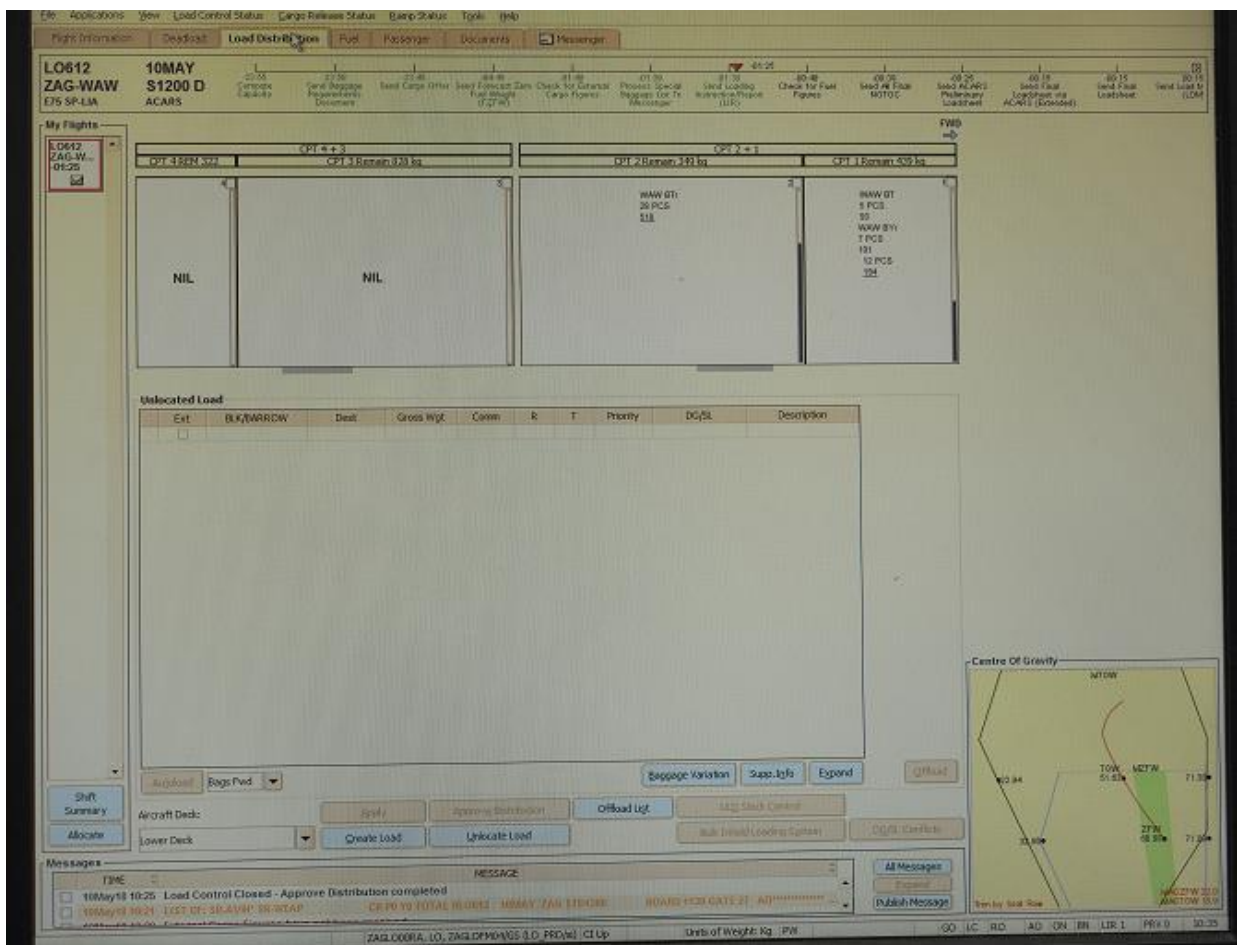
File Applications View Load Control Status Cargo Release Status Ramp Status Tools Help

Flight Information | Deadload | Load Distribution | Fuel | Passenger | Documents | Messenger

LO612
ZAG-WAW
E75 SP-LIA

10MAY
S1200 D
ACARS

-01:25

Compute Capacity | Send Baggage Requirements Document | Send Cargo Offer | Send Forecast Zero Fuel Weight (FZFW) | Check for External Cargo Figures | Process Special Baggage (or To Messenger) | Send Loading Instruction/Report (LIR) | Check for Fuel Figures | Send All Final NOTOC | Send ACARS Preliminary Loadsheet | Send Final Loadsheet via ACARS (Extended) | Send Final Loadsheet | Send Load Message (LDM)

My Flights
LO612
ZAG-W...
-01:25

FWD

CPT 4 + 3
CPT 4 REM 322 | CPT 3 Remain 828 kg

CPT 2 + 1
CPT 2 Remain 349 kg | CPT 1 Remain 409 kg

NIL

NIL

WAW BY:
26 PCS
518

WAW BT
5 PCS
93
WAW BY:
7 PCS
101
12 PCS
194

Unlocated Load

| Ext | BLK/BARROW | Dest | Gross Wgt | Comm | R | T | Priority | DG/SL | Description |
|---|---|---|---|---|---|---|---|---|---|
| | | | | | | | | | |

Autoload Bags Fwd

Baggage Variation | Supp.Info | Expand | Offload

Shift Summary
Allocate

Aircraft Deck:
Lower Deck

Apply | Approve Distribution | Offload List | ULD Stack Control
Create Load | Unlocate Load | Bulk Unsafe Loading System | DG/SL Conflicts

Centre Of Gravity
MTOW
TOW 51.83
MZFW
62.94
71.50
ZFW 48.90
33.00
71.00
MAOZFW
MAOTOW
Trim by Seat Row

Messages
TIME | MESSAGE
10May18 10:25 Load Control Closed - Approve Distribution completed
10May18 10:21 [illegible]

All Messages
Expand
Publish Message

ZAGLO00RA, LO, ZAGLOFM0/IGS (LO_PRD/al) | CI Up | Units of Weight: Kg | PW | GO | LC | RO | AO | ON | BN | LIR 1 | PRV 0 | 10:35